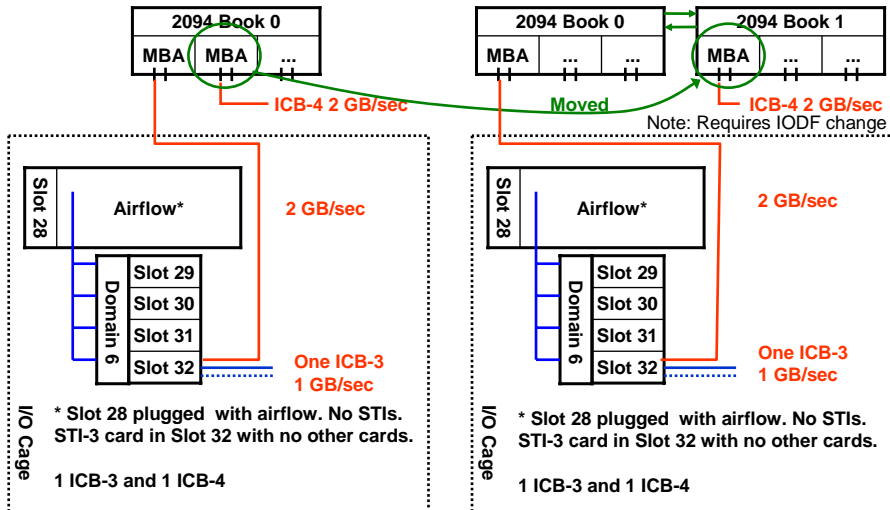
2094 Book 0

MBA MBA ...

ICB-4 2 GB/sec

Slot 28

Airflow*

2 GB/sec

Domain 6

Slot 29
Slot 30
Slot 31
Slot 32

One ICB-3
1 GB/sec

I/O Cage

* Slot 28 plugged with airflow. No STIs.
STI-3 card in Slot 32 with no other cards.

1 ICB-3 and 1 ICB-4

2094 Book 0

MBA ... ...

2094 Book 1

MBA ... ...

Moved

ICB-4 2 GB/sec

Note: Requires IODF change

Slot 28

Airflow*

2 GB/sec

Domain 6

Slot 29
Slot 30
Slot 31
Slot 32

One ICB-3
1 GB/sec

I/O Cage

* Slot 28 plugged with airflow. No STIs.
STI-3 card in Slot 32 with no other cards.

1 ICB-3 and 1 ICB-4